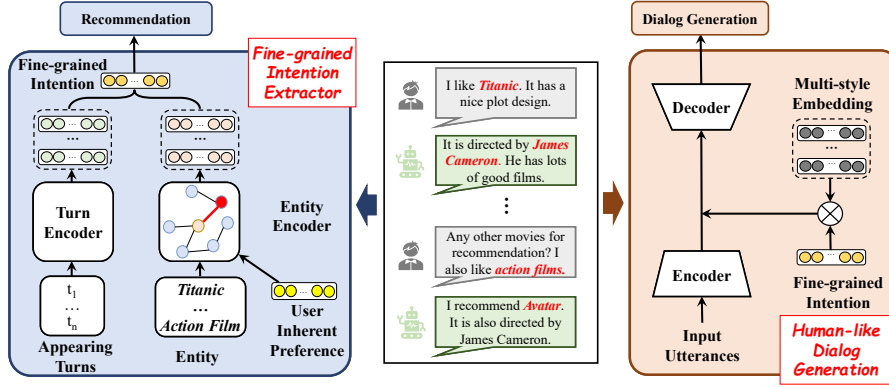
Recommendation

Fine-grained Intention

Fine-grained Intention Extractor

Turn Encoder

Entity Encoder

$t_1$
…
$t_n$

Appearing Turns

Titanic
…
Action Film

Entity

User Inherent Preference

I like Titanic. It has a nice plot design.

It is directed by James Cameron. He has lots of good films.

⋮

Any other movies for recommendation? I also like action films.

I recommend Avatar. It is also directed by James Cameron.

Dialog Generation

Decoder

Multi-style Embedding

Encoder

Fine-grained Intention

Input Utterances

Human-like Dialog Generation